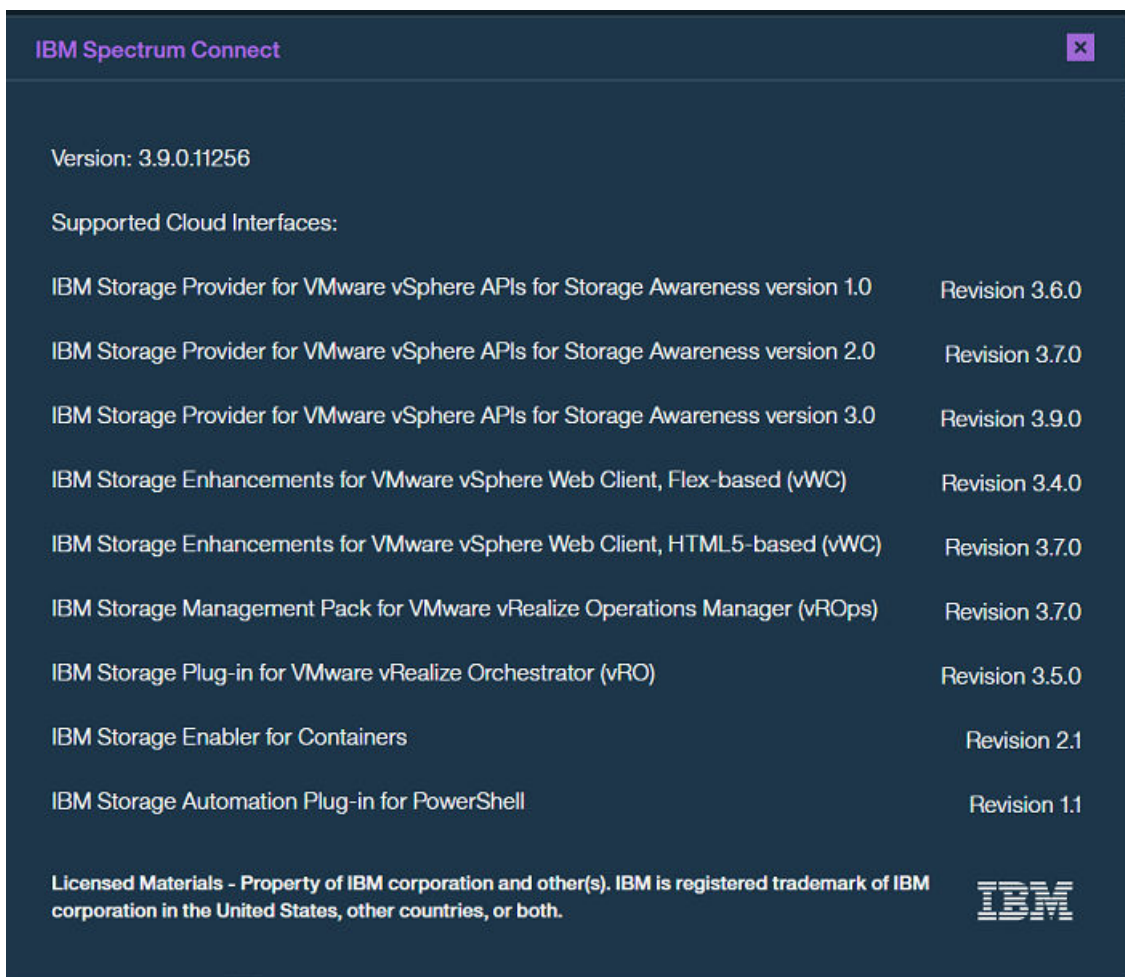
IBM Spectrum Connect

×

Version: 3.9.0.11256

Supported Cloud Interfaces:

| | |
|---|---|
| IBM Storage Provider for VMware vSphere APIs for Storage Awareness version 1.0 | Revision 3.6.0 |
| IBM Storage Provider for VMware vSphere APIs for Storage Awareness version 2.0 | Revision 3.7.0 |
| IBM Storage Provider for VMware vSphere APIs for Storage Awareness version 3.0 | Revision 3.9.0 |
| IBM Storage Enhancements for VMware vSphere Web Client, Flex-based (vWC) | Revision 3.4.0 |
| IBM Storage Enhancements for VMware vSphere Web Client, HTML5-based (vWC) | Revision 3.7.0 |
| IBM Storage Management Pack for VMware vRealize Operations Manager (vROps) | Revision 3.7.0 |
| IBM Storage Plug-in for VMware vRealize Orchestrator (vRO) | Revision 3.5.0 |
| IBM Storage Enabler for Containers | Revision 2.1 |
| IBM Storage Automation Plug-in for PowerShell | Revision 1.1 |

Licensed Materials - Property of IBM corporation and other(s). IBM is registered trademark of IBM corporation in the United States, other countries, or both.

IBM